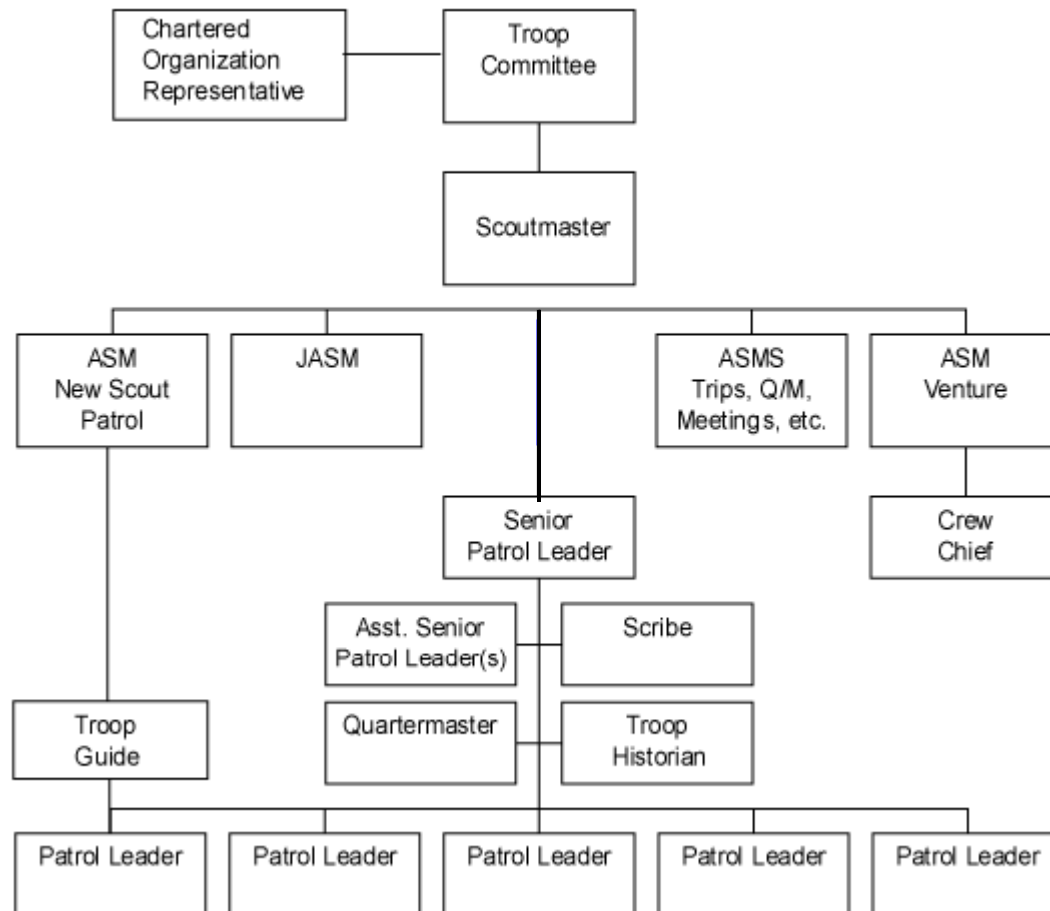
Chartered Organization Representative

Troop Committee

Scoutmaster

ASM New Scout Patrol

JASM

ASMS Trips, Q/M, Meetings, etc.

ASM Venture

Senior Patrol Leader

Crew Chief

Asst. Senior Patrol Leader(s)

Scribe

Troop Guide

Quartermaster

Troop Historian

Patrol Leader

Patrol Leader

Patrol Leader

Patrol Leader

Patrol Leader